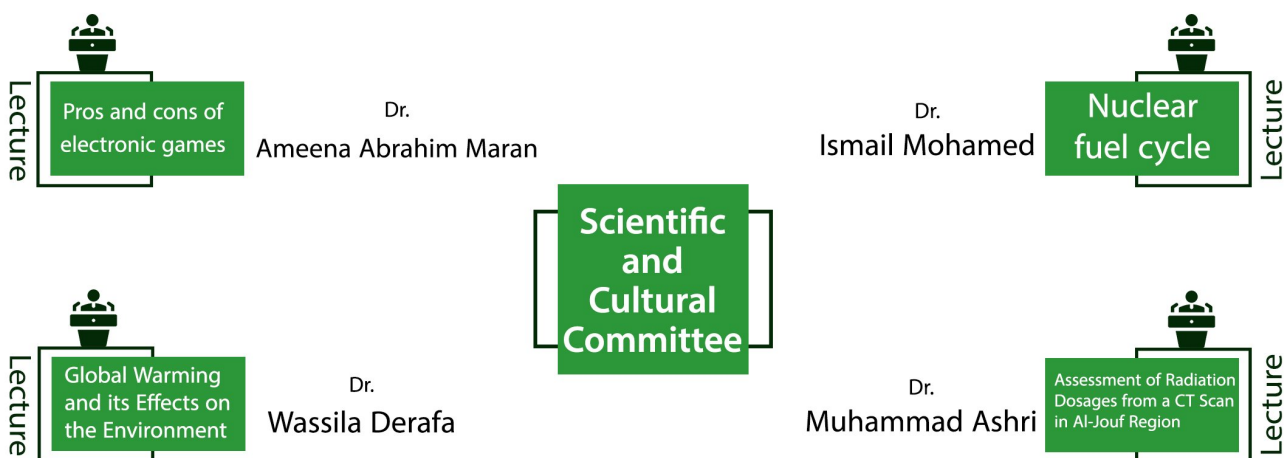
Lecture

Pros and cons of electronic games

Dr.
Ameena Abrahim Maran

Dr.
Ismail Mohamed

Nuclear fuel cycle

Lecture

Scientific and Cultural Committee

Lecture

Global Warming and its Effects on the Environment

Dr.
Wassila Derafa

Dr.
Muhammad Ashri

Assessment of Radiation Dosages from a CT Scan in Al-Jouf Region

Lecture